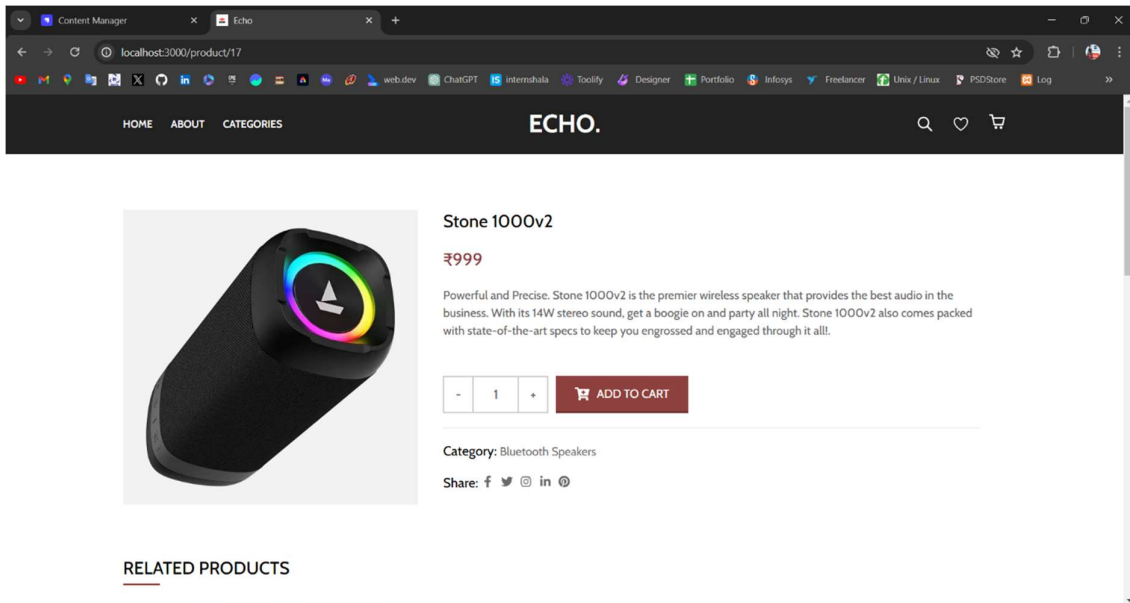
Content Manager
Echo
localhost:3000/product/17
web.dev ChatGPT internshala Toolify Designer Portfolio Infosys Freelancer Unix / Linux PSDStore Log

HOME ABOUT CATEGORIES
ECHO.

Stone 1000v2
₹999
Powerful and Precise. Stone 1000v2 is the premier wireless speaker that provides the best audio in the business. With its 14W stereo sound, get a boogie on and party all night. Stone 1000v2 also comes packed with state-of-the-art specs to keep you engrossed and engaged through it all!.

- 1 +
ADD TO CART

Category: Bluetooth Speakers
Share:

RELATED PRODUCTS